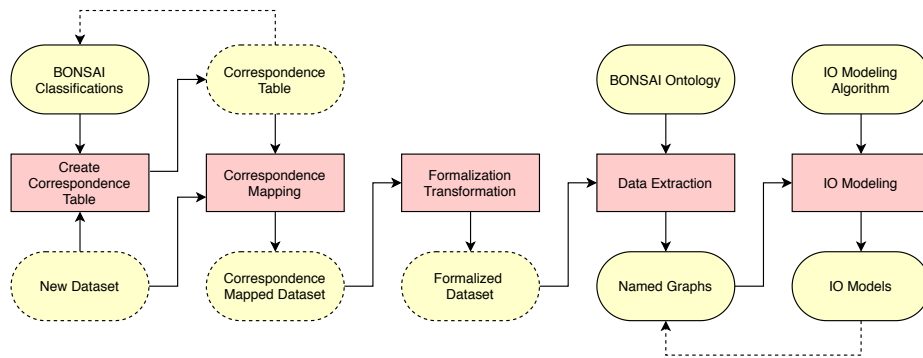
BONSAI Classifications

Correspondence Table

Create Correspondence Table

Correspondence Mapping

New Dataset

Correspondence Mapped Dataset

Formalization Transformation

Formalized Dataset

BONSAI Ontology

Data Extraction

Named Graphs

IO Modeling Algorithm

IO Modeling

IO Models